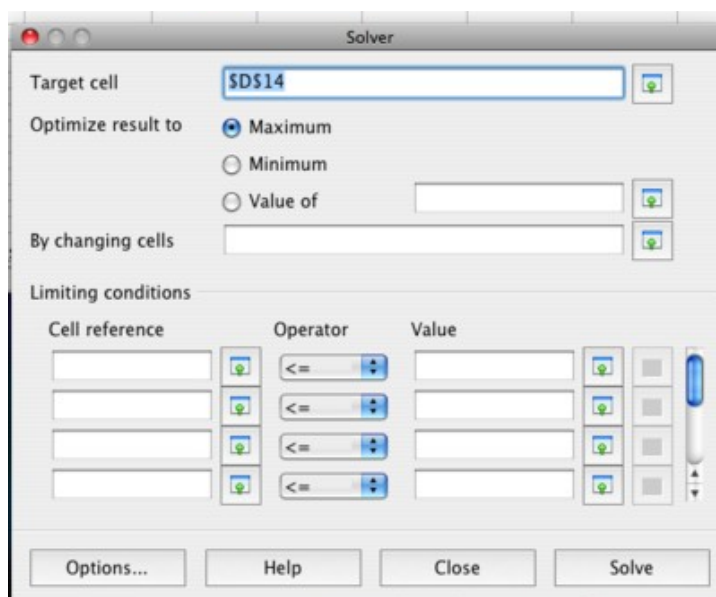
Solver

Target cell $DS14

Optimize result to

Maximum

Minimum

Value of

By changing cells

Limiting conditions

| Cell reference | Operator | Value |
|---|---|---|
| | <= | |
| | <= | |
| | <= | |
| | <= | |

Options... Help Close Solve